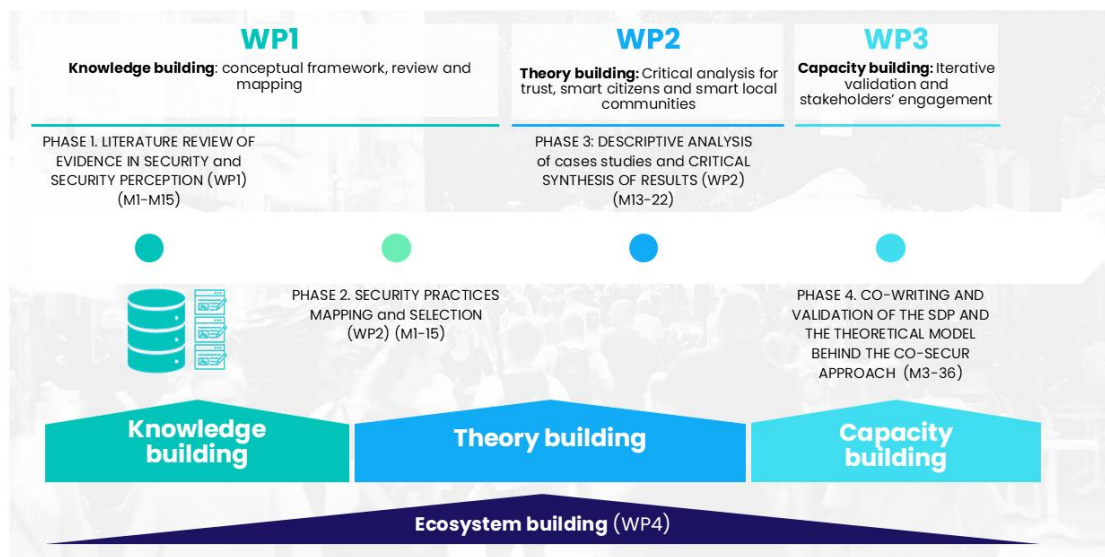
WP1

**Knowledge building**: conceptual framework, review and mapping

WP2

**Theory building:** Critical analysis for trust, smart citizens and smart local communities

WP3

**Capacity building:** Iterative validation and stakeholders' engagement

PHASE 1. LITERATURE REVIEW OF EVIDENCE IN SECURITY and SECURITY PERCEPTION (WP1) (M1-M15)

PHASE 3: DESCRIPTIVE ANALYSIS of cases studies and CRITICAL SYNTHESIS OF RESULTS (WP2) (M13-22)

PHASE 2. SECURITY PRACTICES MAPPING and SELECTION (WP2) (M1-15)

PHASE 4. CO-WRITING AND VALIDATION OF THE SDP AND THE THEORETICAL MODEL BEHIND THE CO-SECUR APPROACH (M3-36)

Knowledge building

Theory building

Capacity building

**Ecosystem building** (WP4)